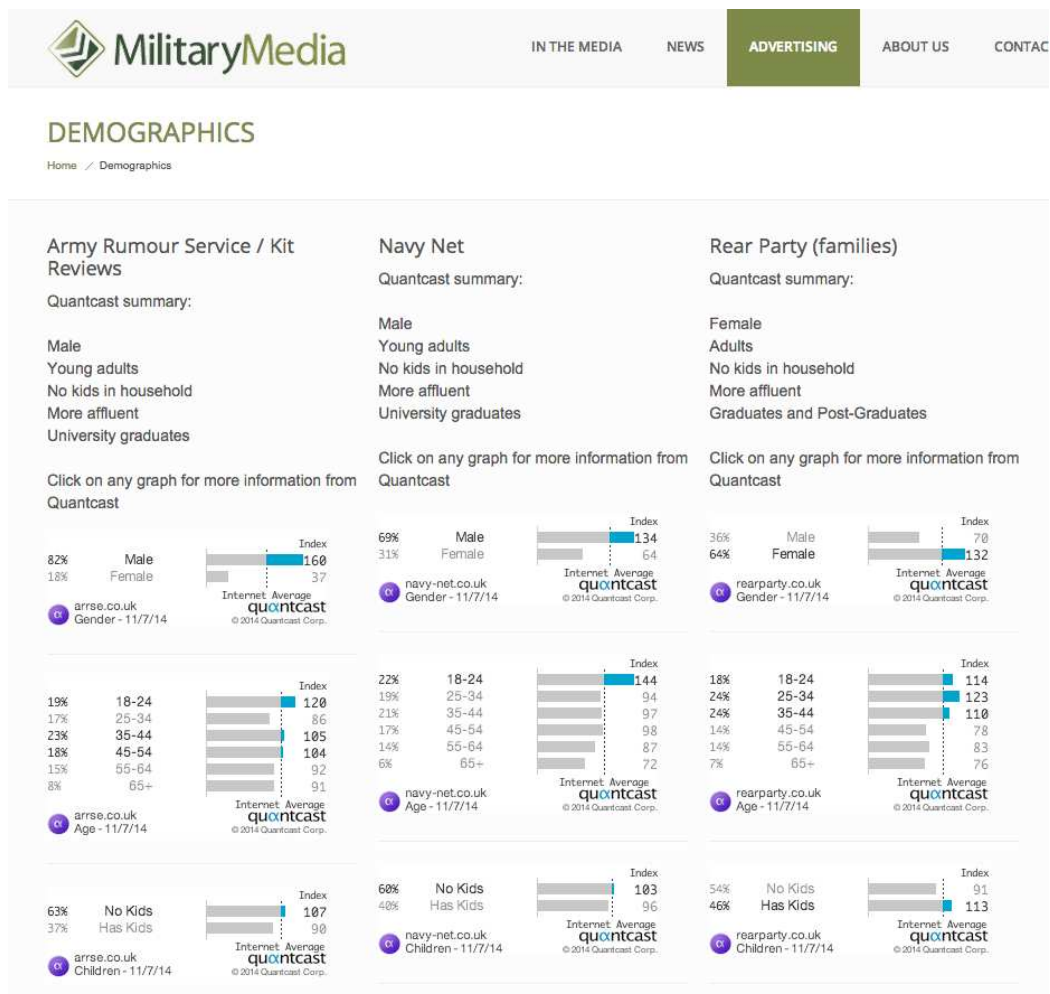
MilitaryMedia

IN THE MEDIA NEWS ADVERTISING ABOUT US CONTAC

DEMOGRAPHICS

Home / Demographics

Army Rumour Service / Kit Reviews

Quantcast summary:

Male
Young adults
No kids in household
More affluent
University graduates

Click on any graph for more information from Quantcast

| | | Index |
|---|---|---|
| 82% | Male | 160 |
| 18% | Female | 37 |

Internet Average
quantcast
© 2014 Quantcast Corp.
arrse.co.uk
Gender - 11/7/14

| | | Index |
|---|---|---|
| 19% | 18-24 | 120 |
| 17% | 25-34 | 86 |
| 23% | 35-44 | 105 |
| 18% | 45-54 | 104 |
| 15% | 55-64 | 92 |
| 8% | 65+ | 91 |

Internet Average
quantcast
© 2014 Quantcast Corp.
arrse.co.uk
Age - 11/7/14

| | | Index |
|---|---|---|
| 63% | No Kids | 107 |
| 37% | Has Kids | 90 |

Internet Average
quantcast
© 2014 Quantcast Corp.
arrse.co.uk
Children - 11/7/14

Navy Net

Quantcast summary:

Male
Young adults
No kids in household
More affluent
University graduates

Click on any graph for more information from Quantcast

| | | Index |
|---|---|---|
| 69% | Male | 134 |
| 31% | Female | 64 |

Internet Average
quantcast
© 2014 Quantcast Corp.
navy-net.co.uk
Gender - 11/7/14

| | | Index |
|---|---|---|
| 22% | 18-24 | 144 |
| 19% | 25-34 | 94 |
| 21% | 35-44 | 97 |
| 17% | 45-54 | 98 |
| 14% | 55-64 | 87 |
| 6% | 65+ | 72 |

Internet Average
quantcast
© 2014 Quantcast Corp.
navy-net.co.uk
Age - 11/7/14

| | | Index |
|---|---|---|
| 60% | No Kids | 103 |
| 40% | Has Kids | 96 |

Internet Average
quantcast
© 2014 Quantcast Corp.
navy-net.co.uk
Children - 11/7/14

Rear Party (families)

Quantcast summary:

Female
Adults
No kids in household
More affluent
Graduates and Post-Graduates

Click on any graph for more information from Quantcast

| | | Index |
|---|---|---|
| 36% | Male | 70 |
| 64% | Female | 132 |

Internet Average
quantcast
© 2014 Quantcast Corp.
rearparty.co.uk
Gender - 11/7/14

| | | Index |
|---|---|---|
| 18% | 18-24 | 114 |
| 24% | 25-34 | 123 |
| 24% | 35-44 | 110 |
| 14% | 45-54 | 78 |
| 14% | 55-64 | 83 |
| 7% | 65+ | 76 |

Internet Average
quantcast
© 2014 Quantcast Corp.
rearparty.co.uk
Age - 11/7/14

| | | Index |
|---|---|---|
| 54% | No Kids | 91 |
| 46% | Has Kids | 113 |

Internet Average
quantcast
© 2014 Quantcast Corp.
rearparty.co.uk
Children - 11/7/14